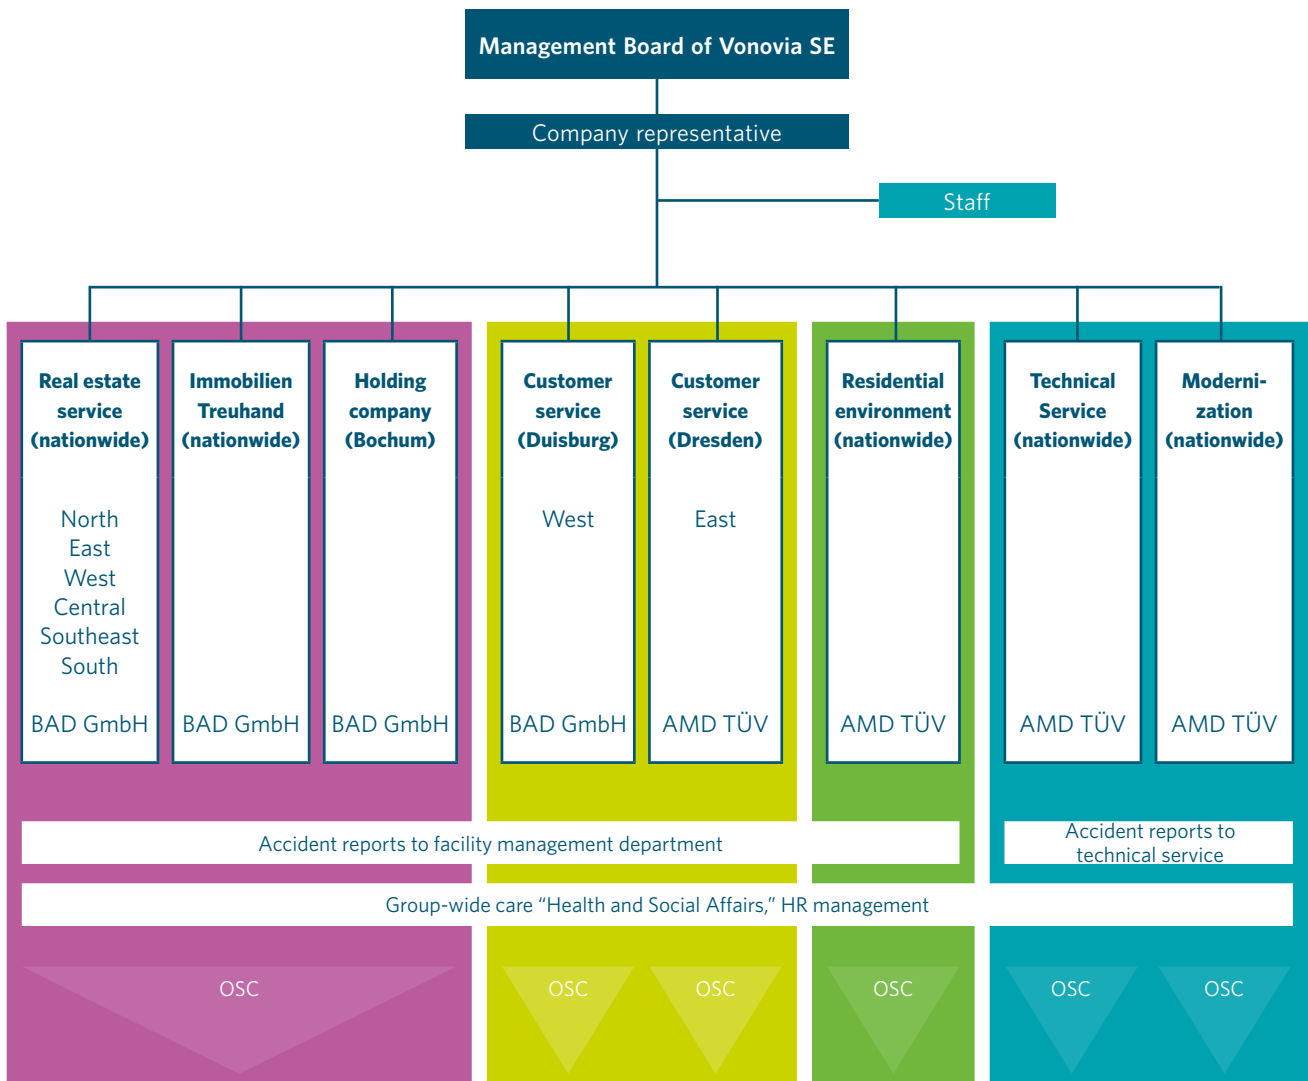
Management Board of Vonovia SE

Company representative

Staff

Real estate service (nationwide)

North
East
West
Central
Southeast
South

BAD GmbH

Immobilien Treuhand (nationwide)

BAD GmbH

Holding company (Bochum)

BAD GmbH

Customer service (Duisburg)

West

BAD GmbH

Customer service (Dresden)

East

AMD TÜV

Residential environment (nationwide)

AMD TÜV

Technical Service (nationwide)

AMD TÜV

Modernization (nationwide)

AMD TÜV

Accident reports to facility management department

Accident reports to technical service

Group-wide care “Health and Social Affairs,” HR management

OSC

OSC

OSC

OSC

OSC

OSC